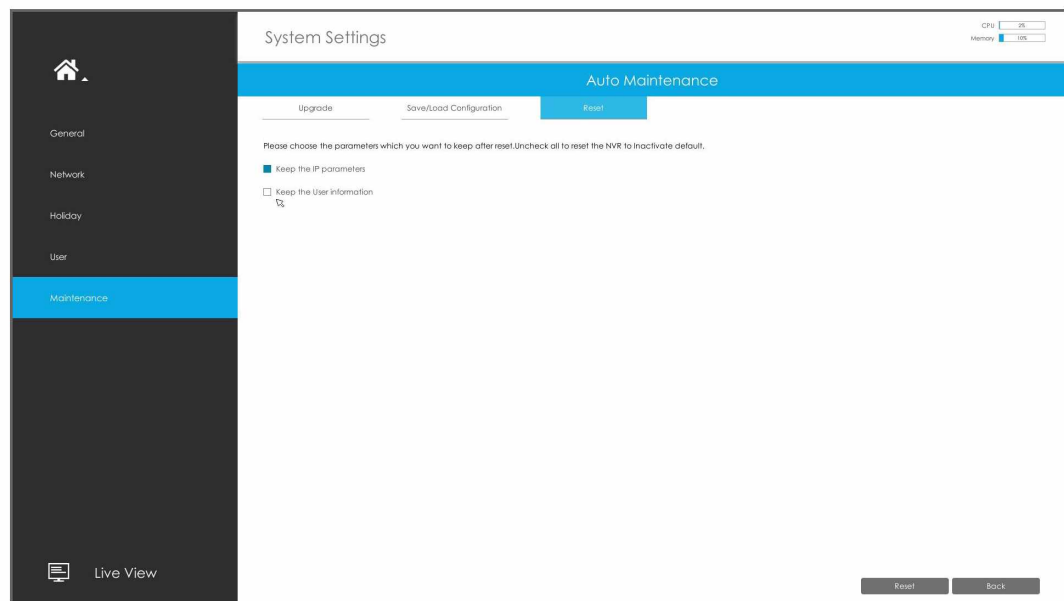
System Settings

CPU 2%
Memory 10%

General
Network
Holiday
User
Maintenance

Auto Maintenance

Upgrade
Save/Load Configuration
Reset

Please choose the parameters which you want to keep after reset.Uncheck all to reset the NVR to Inactivate default.

Keep the IP parameters

Keep the User information

Live View

Reset
Back